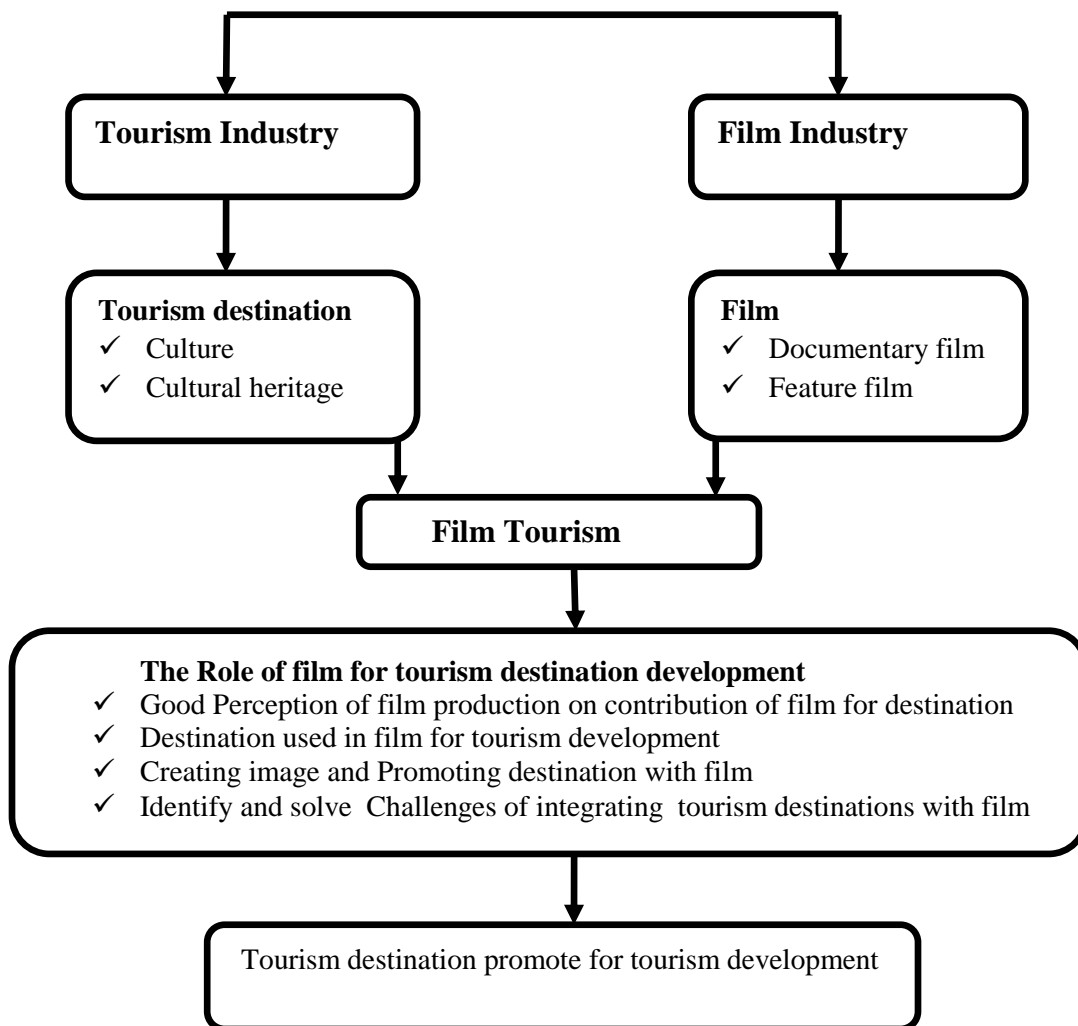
Tourism Industry

Film Industry

Tourism destination
✓ Culture
✓ Cultural heritage

Film
✓ Documentary film
✓ Feature film

Film Tourism

The Role of film for tourism destination development
✓ Good Perception of film production on contribution of film for destination
✓ Destination used in film for tourism development
✓ Creating image and Promoting destination with film
✓ Identify and solve Challenges of integrating tourism destinations with film

Tourism destination promote for tourism development